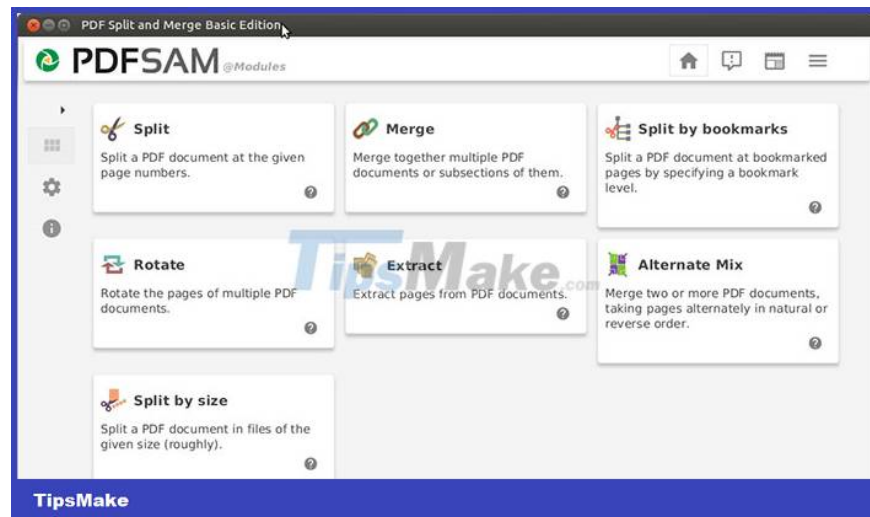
PDF Split and Merge Basic Edition

PDFSAM @Modules

Split
Split a PDF document at the given page numbers.

Merge
Merge together multiple PDF documents or subsections of them.

Split by bookmarks
Split a PDF document at bookmarked pages by specifying a bookmark level.

Rotate
Rotate the pages of multiple PDF documents.

Extract
Extract pages from PDF documents.

Alternate Mix
Merge two or more PDF documents, taking pages alternately in natural or reverse order.

Split by size
Split a PDF document in files of the given size (roughly).

TipsMake.com

TipsMake